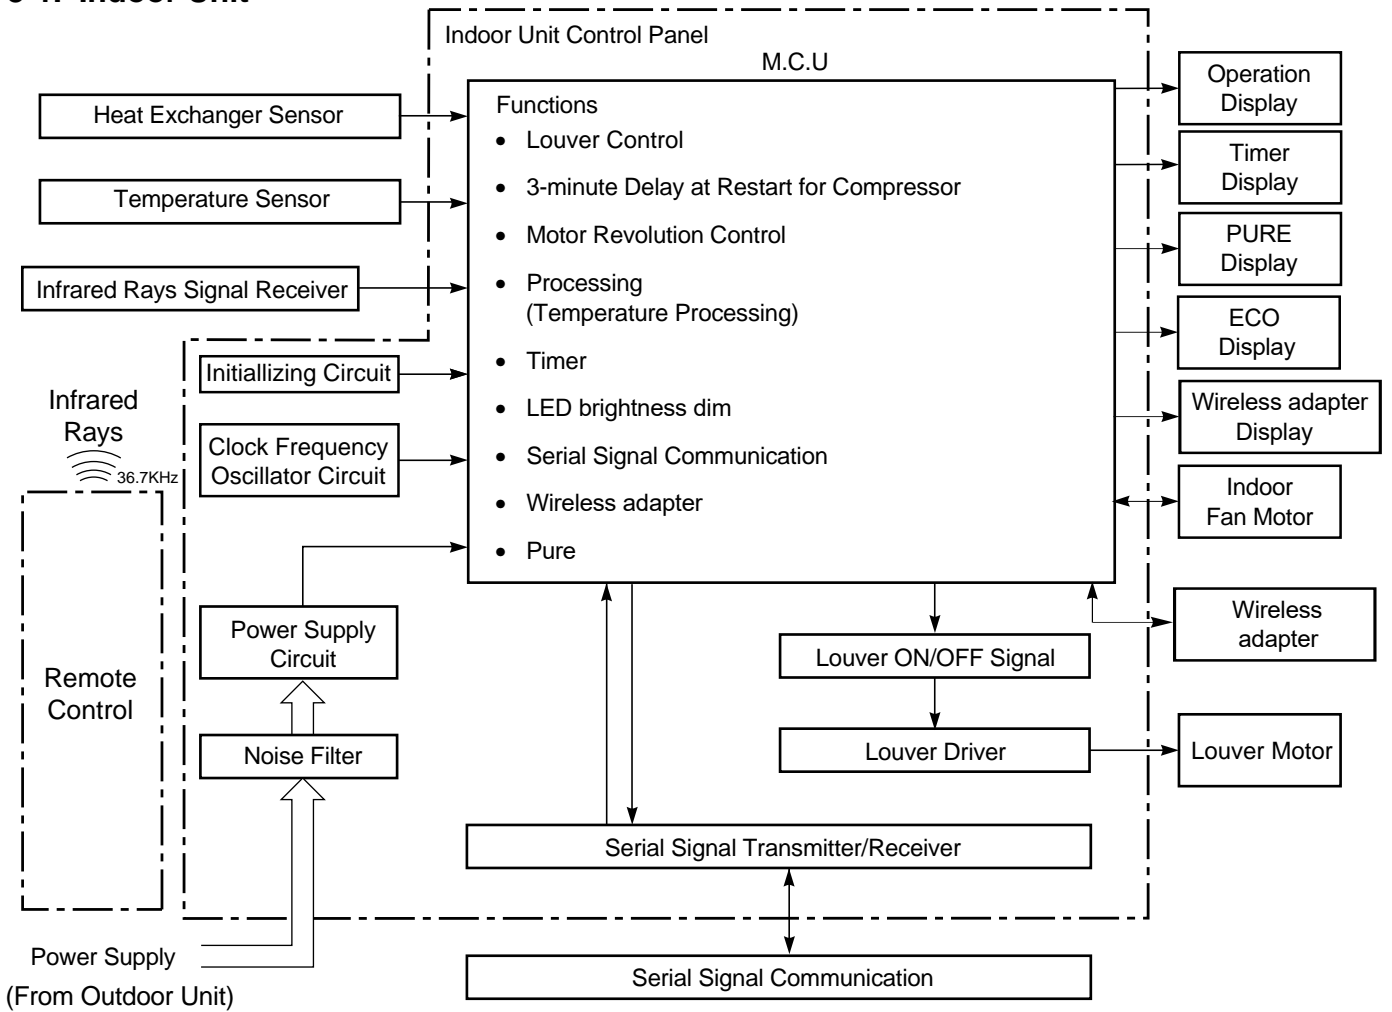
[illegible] Indoor Unit

Indoor Unit Control Panel

M.C.U

Functions
- Louver Control
- 3-minute Delay at Restart for Compressor
- Motor Revolution Control
- Processing (Temperature Processing)
- Timer
- LED brightness dim
- Serial Signal Communication
- Wireless adapter
- Pure

Heat Exchanger Sensor

Temperature Sensor

Infrared Rays Signal Receiver

Initiallizing Circuit

Clock Frequency Oscillator Circuit

Power Supply Circuit

Noise Filter

Infrared Rays

36.7KHz

Remote Control

Power Supply (From Outdoor Unit)

Operation Display

Timer Display

PURE Display

ECO Display

Wireless adapter Display

Indoor Fan Motor

Wireless adapter

Louver ON/OFF Signal

Louver Driver

Louver Motor

Serial Signal Transmitter/Receiver

Serial Signal Communication